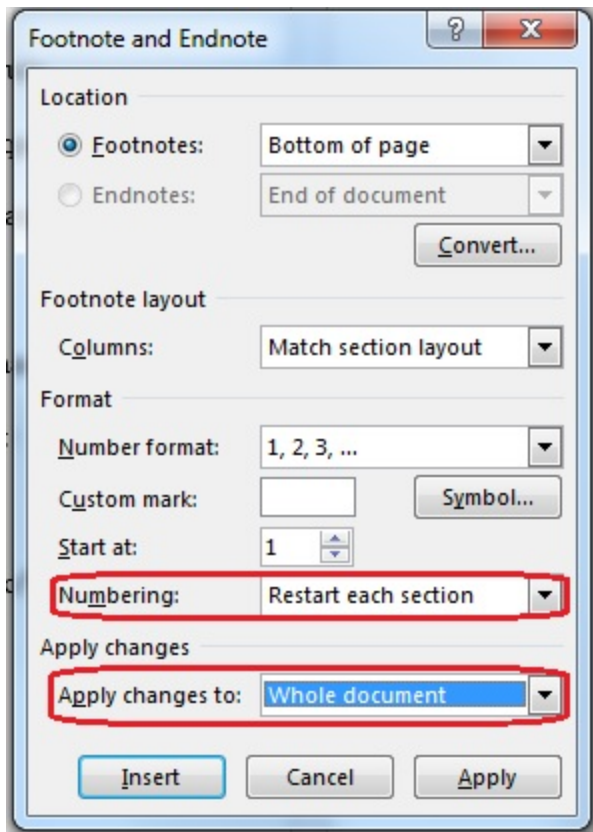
Footnote and Endnote

?

X

Location

Footnotes: Bottom of page

Endnotes: End of document

Convert...

Footnote layout

Columns: Match section layout

Format

Number format: 1, 2, 3, ...

Custom mark:

Symbol...

Start at: 1

Numbering: Restart each section

Apply changes

Apply changes to: Whole document

Insert

Cancel

Apply